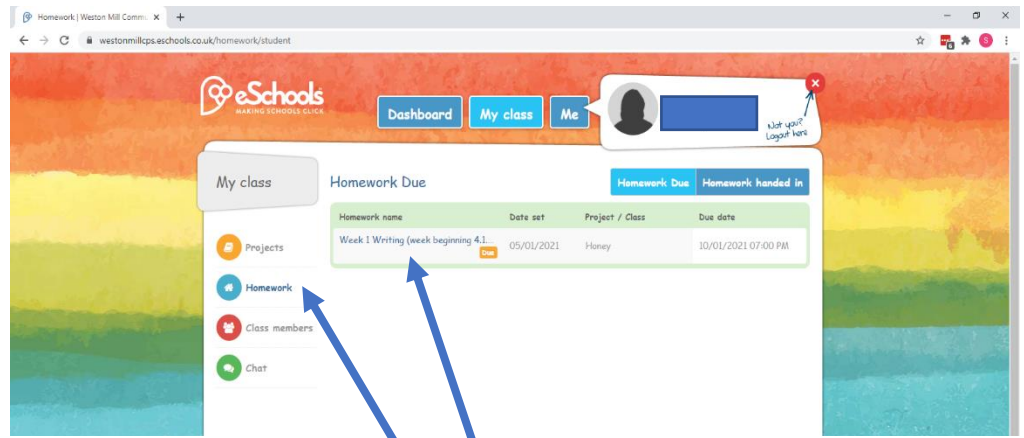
Homework | Weston Mill Comm ×

westonmillcps.eschools.co.uk/homework/student

eSchools
MAKING SCHOOLS CLICK

Dashboard

My class

Me

Not you? Logout here

My class

Homework Due

Homework Due

Homework handed in

| Homework name | Date set | Project / Class | Due date |
|---|---|---|---|
| Week 1 Writing (week beginning 4.1... Due | 05/01/2021 | Honey | 10/01/2021 07:00 PM |

Projects

Homework

Class members

Chat